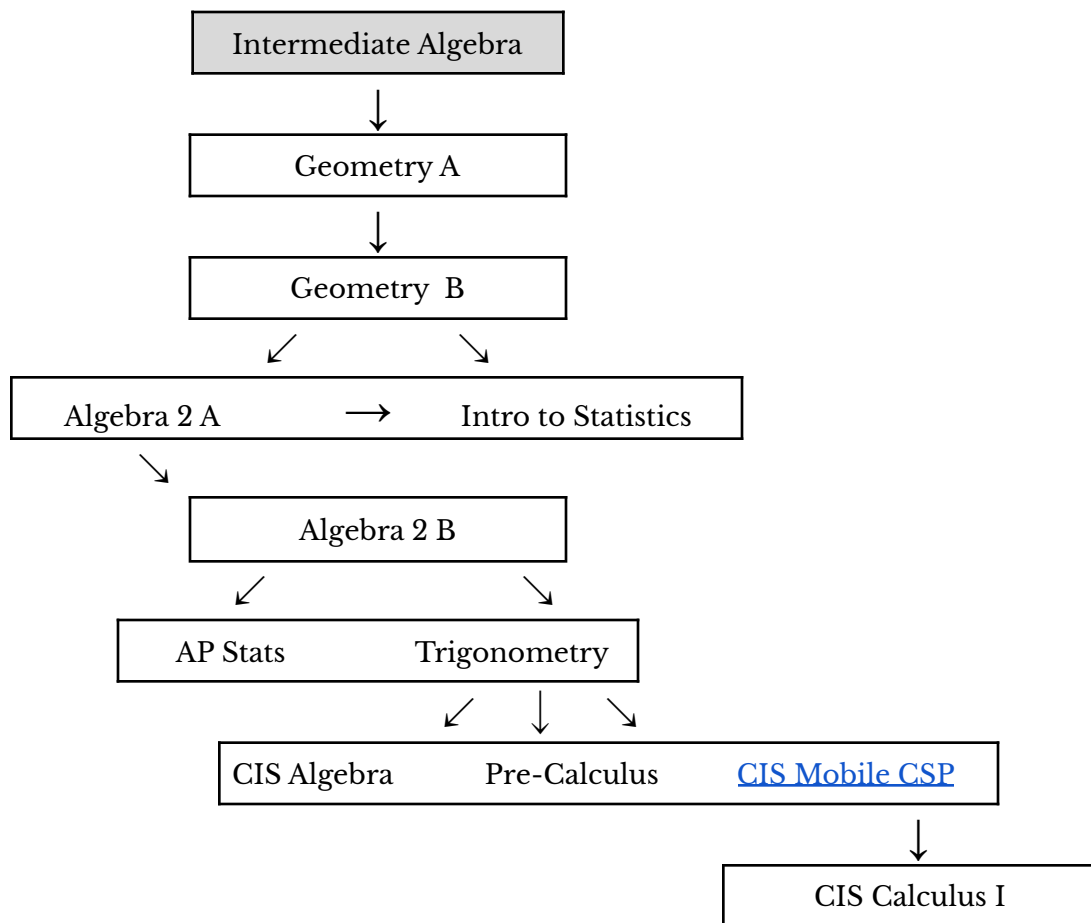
Intermediate Algebra

↓

Geometry A

↓

Geometry B

↙ ↘

Algebra 2 A → Intro to Statistics

↘

Algebra 2 B

↙ ↘

AP Stats Trigonometry

↙ ↓ ↘

CIS Algebra Pre-Calculus CIS Mobile CSP

↓

CIS Calculus I